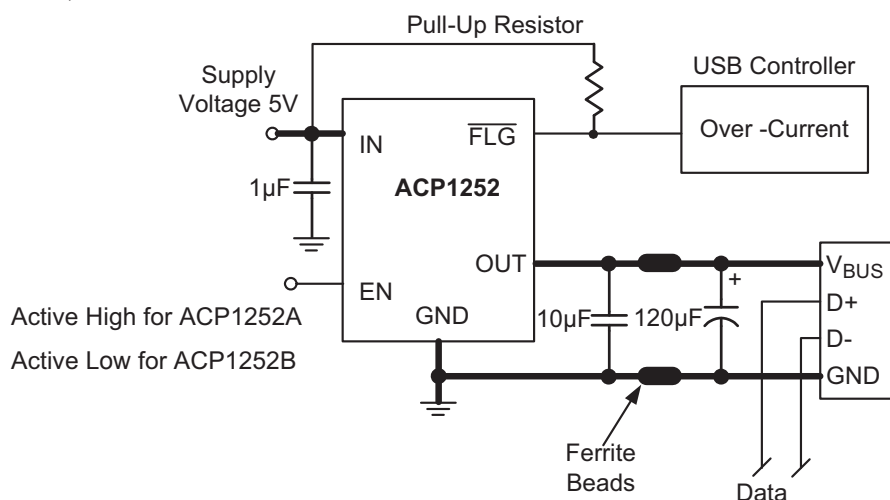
Pull-Up Resistor

Supply Voltage 5V

USB Controller

Over -Current

IN

$\overline{FLG}$

1µF

ACP1252

OUT

$V_{BUS}$

+

EN

D+

Active High for ACP1252A

GND

10µF

120µF

D-

Active Low for ACP1252B

GND

Ferrite Beads

Data